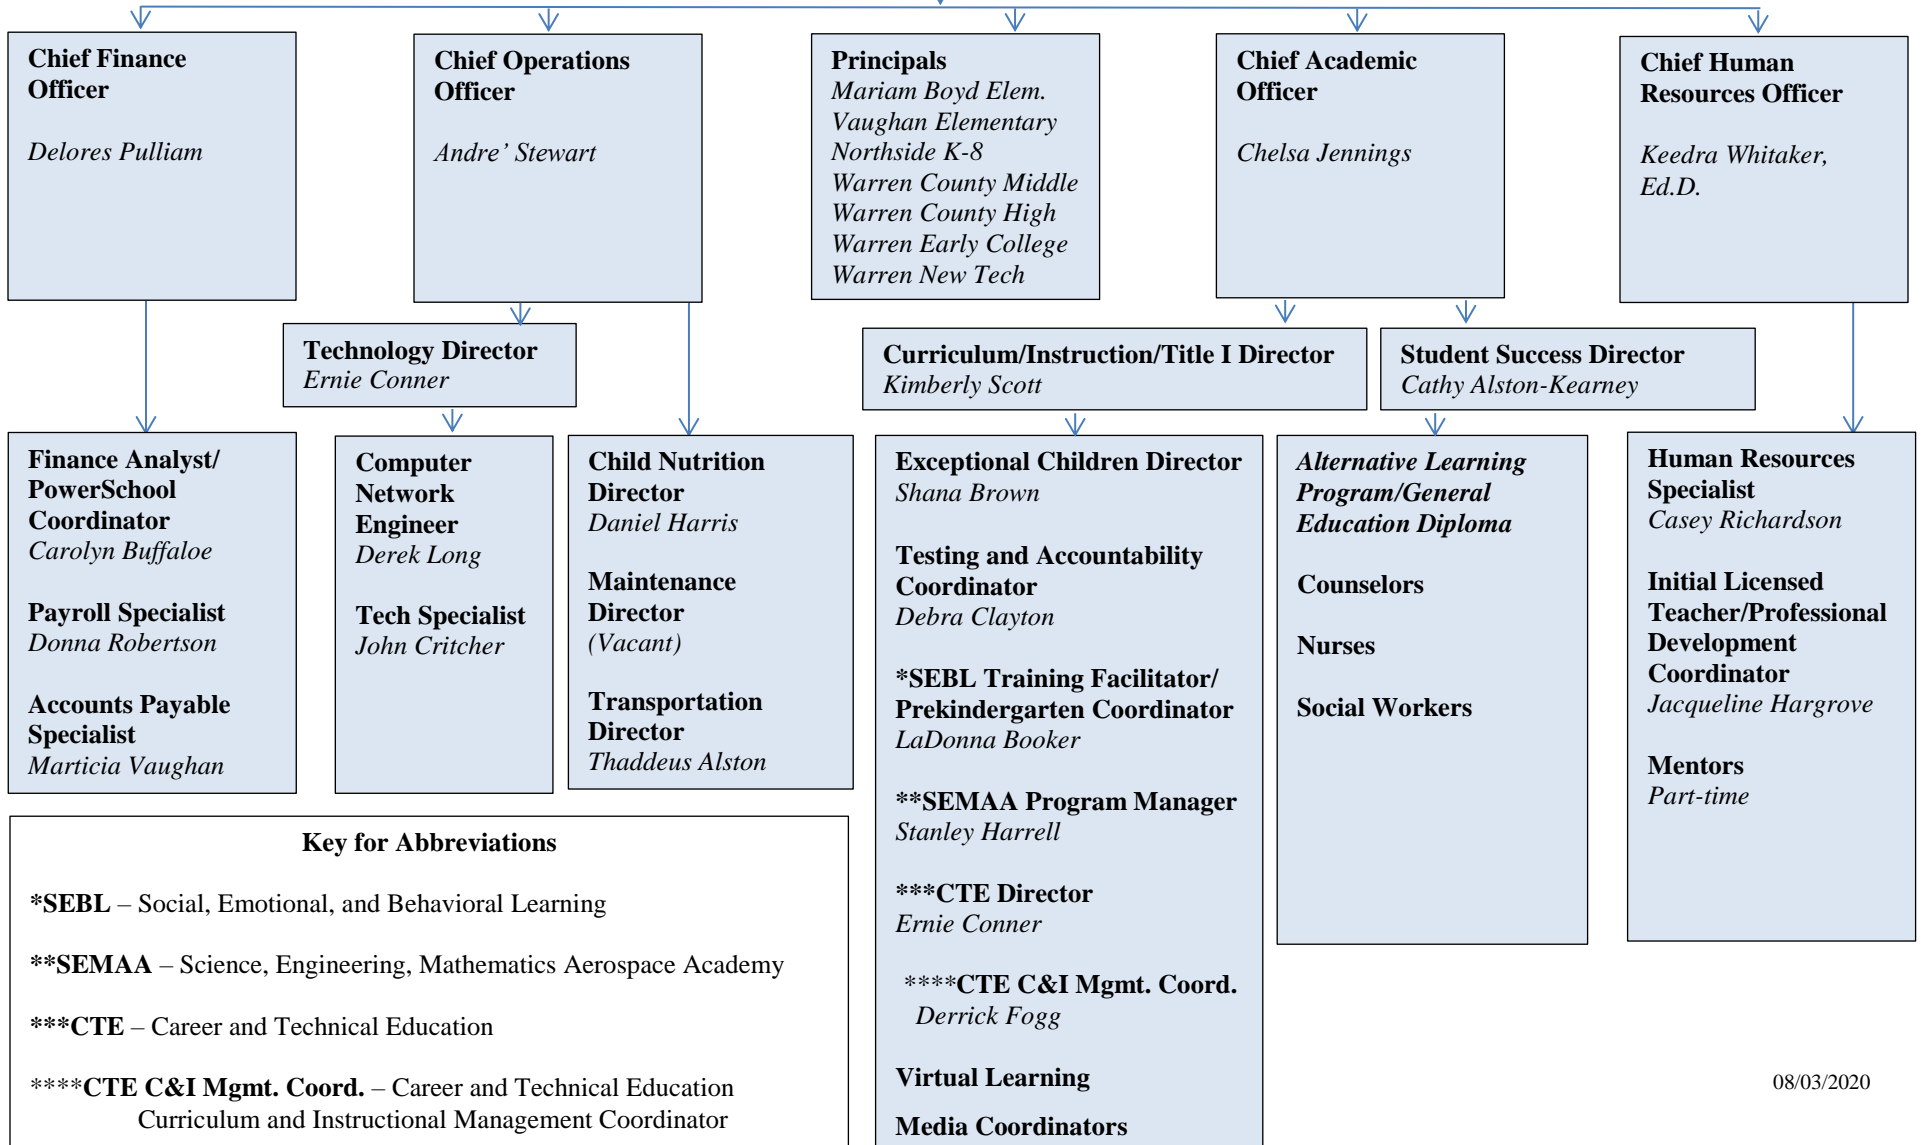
Chief Finance Officer
Delores Pulliam

Chief Operations Officer
Andre' Stewart

Principals
Mariam Boyd Elem.
Vaughan Elementary
Northside K-8
Warren County Middle
Warren County High
Warren Early College
Warren New Tech

Chief Academic Officer
Chelsa Jennings

Chief Human Resources Officer
Keedra Whitaker, Ed.D.

Technology Director
Ernie Conner

Curriculum/Instruction/Title I Director
Kimberly Scott

Student Success Director
Cathy Alston-Kearney

Finance Analyst/ PowerSchool Coordinator
Carolyn Buffaloe

Payroll Specialist
Donna Robertson

Accounts Payable Specialist
Marticia Vaughan

Computer Network Engineer
Derek Long

Tech Specialist
John Critcher

Child Nutrition Director
Daniel Harris

Maintenance Director
(Vacant)

Transportation Director
Thaddeus Alston

Exceptional Children Director
Shana Brown

Testing and Accountability Coordinator
Debra Clayton

*SEBL Training Facilitator/ Prekindergarten Coordinator
LaDonna Booker

**SEMAA Program Manager
Stanley Harrell

***CTE Director
Ernie Conner

****CTE C&I Mgmt. Coord.
Derrick Fogg

Virtual Learning

Media Coordinators

Alternative Learning Program/General Education Diploma

Counselors

Nurses

Social Workers

Human Resources Specialist
Casey Richardson

Initial Licensed Teacher/Professional Development Coordinator
Jacqueline Hargrove

Mentors
Part-time

Key for Abbreviations

*SEBL – Social, Emotional, and Behavioral Learning

**SEMAA – Science, Engineering, Mathematics Aerospace Academy

***CTE – Career and Technical Education

****CTE C&I Mgmt. Coord. – Career and Technical Education Curriculum and Instructional Management Coordinator

08/03/2020